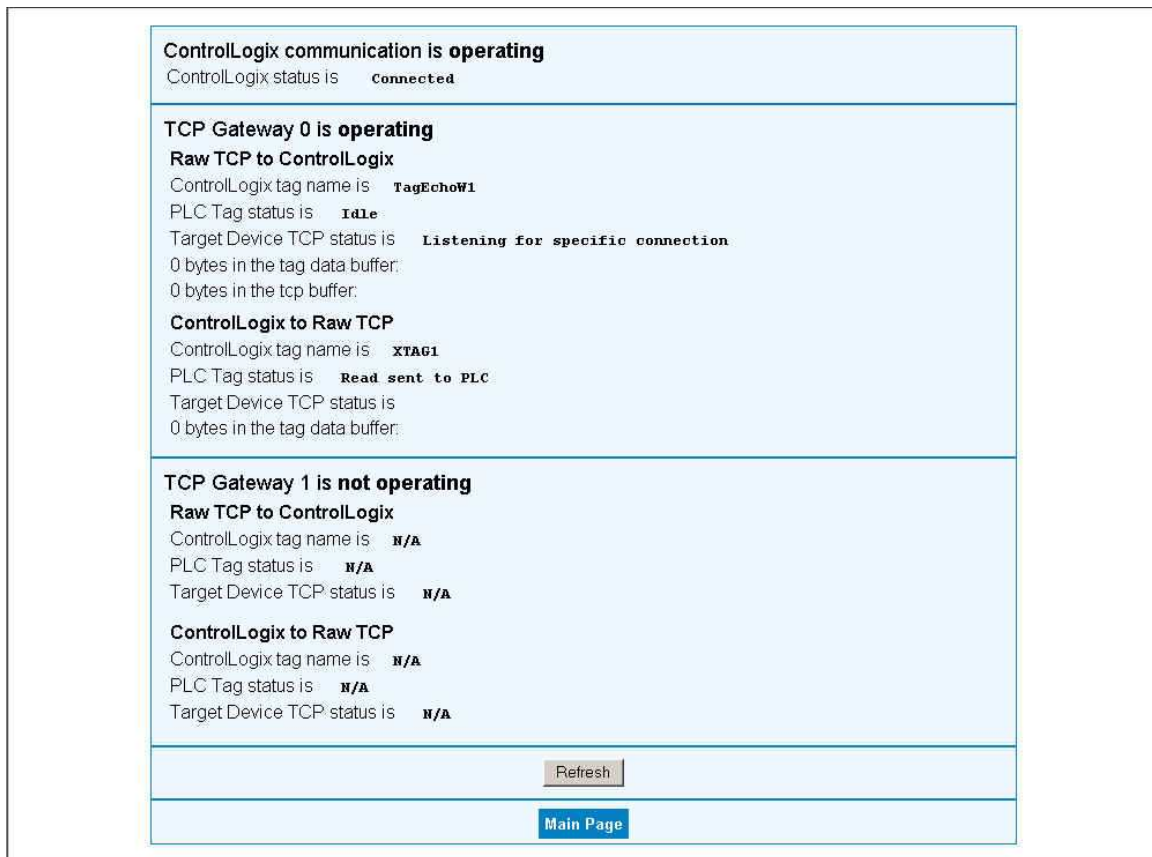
ControlLogix communication is **operating**
ControlLogix status is Connected

TCP Gateway 0 is **operating**
**Raw TCP to ControlLogix**
ControlLogix tag name is TagEchoW1
PLC Tag status is Idle
Target Device TCP status is Listening for specific connection
0 bytes in the tag data buffer:
0 bytes in the tcp buffer:

**ControlLogix to Raw TCP**
ControlLogix tag name is XTAG1
PLC Tag status is Read sent to PLC
Target Device TCP status is
0 bytes in the tag data buffer:

TCP Gateway 1 is **not operating**
**Raw TCP to ControlLogix**
ControlLogix tag name is N/A
PLC Tag status is N/A
Target Device TCP status is N/A

**ControlLogix to Raw TCP**
ControlLogix tag name is N/A
PLC Tag status is N/A
Target Device TCP status is N/A

Refresh

Main Page